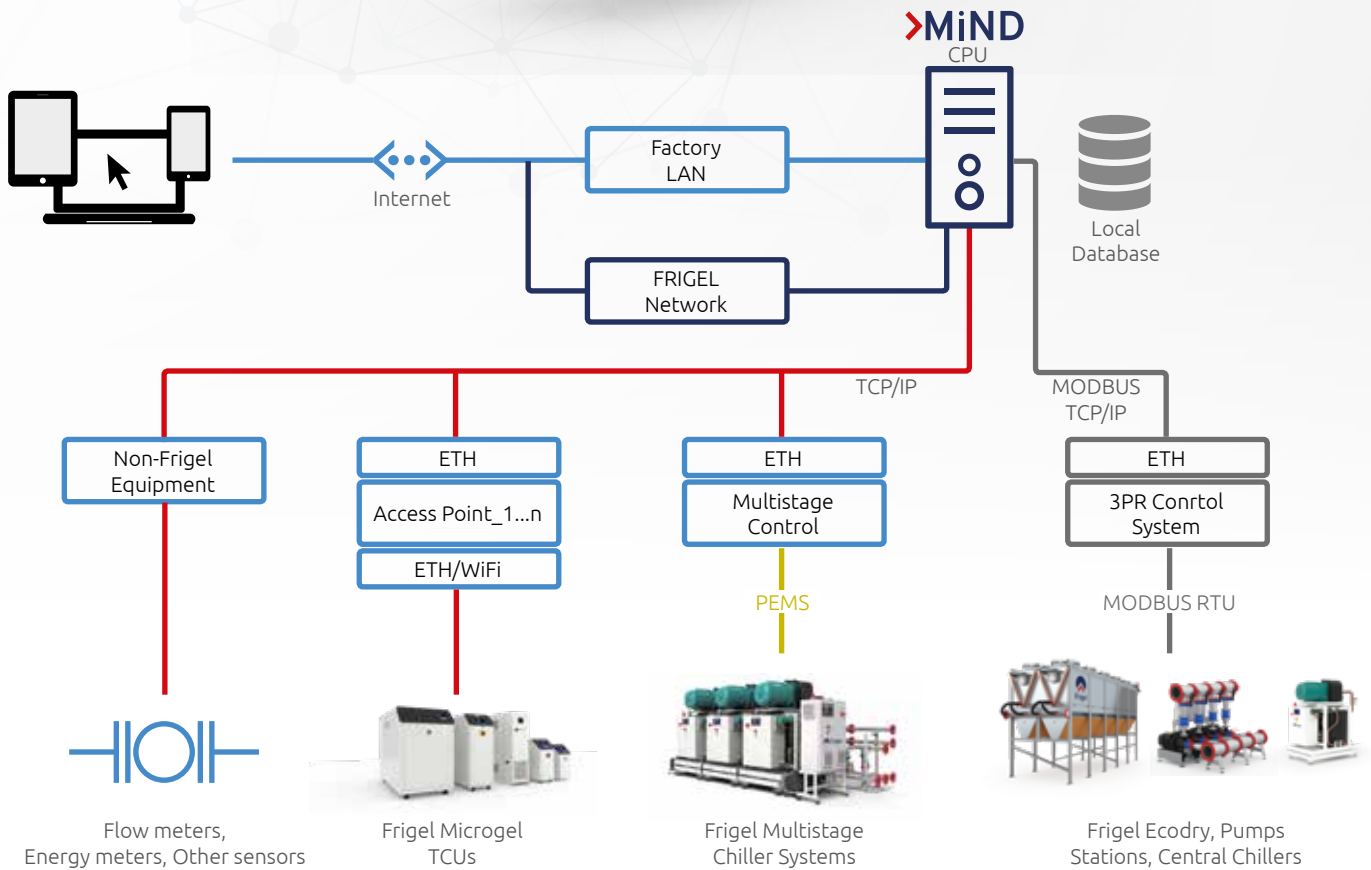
MiND
CPU

Internet

Factory LAN

FRIGEL Network

Local Database

TCP/IP

MODBUS TCP/IP

Non-Frigel Equipment

ETH

Access Point_1...n

ETH/WiFi

ETH

Multistage Control

PEMS

ETH

3PR Conrtol System

MODBUS RTU

Flow meters, Energy meters, Other sensors

Frigel Microgel TCUs

Frigel Multistage Chiller Systems

Frigel Ecodry, Pumps Stations, Central Chillers